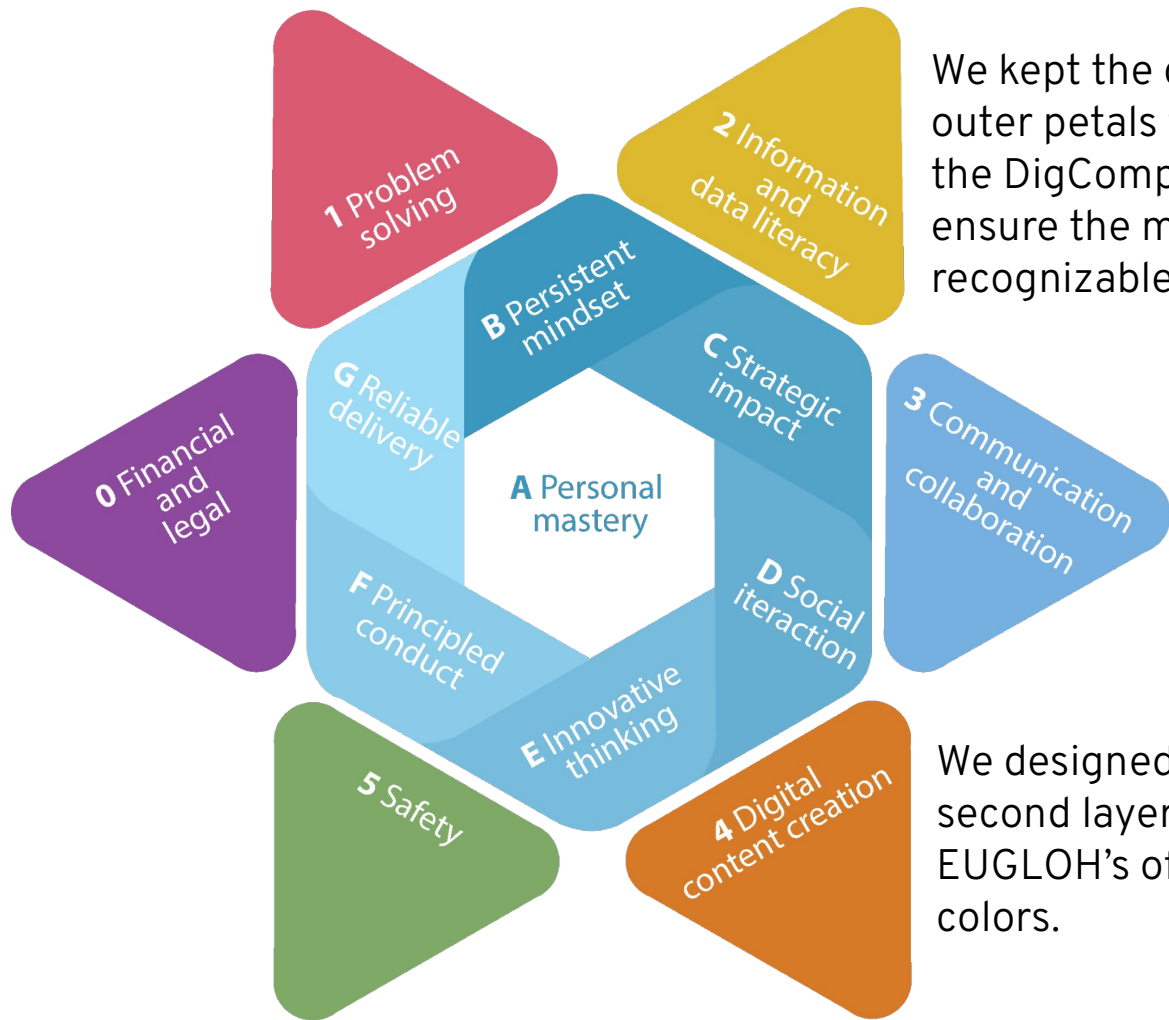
1 Problem solving

2 Information and data literacy

We kept the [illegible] outer petals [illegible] the DigComp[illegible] ensure the m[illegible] recognizable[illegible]

B Persistent mindset

C Strategic impact

G Reliable delivery

0 Financial and legal

A Personal mastery

3 Communication and collaboration

F Principled conduct

D Social iteraction

E Innovative thinking

5 Safety

4 Digital content creation

We designed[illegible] second layer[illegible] EUGLOH's o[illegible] colors.